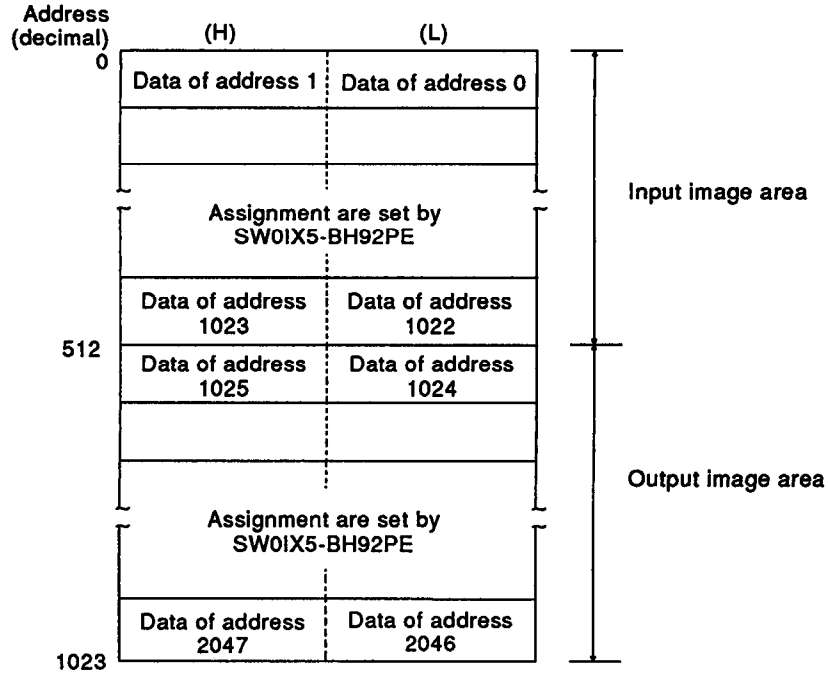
Address (decimal)
(H)
(L)
0
Data of address 1
Data of address 0
Assignment are set by SW0IX5-BH92PE
Data of address 1023
Data of address 1022
512
Data of address 1025
Data of address 1024
Assignment are set by SW0IX5-BH92PE
Data of address 2047
Data of address 2046
1023
Input image area
Output image area